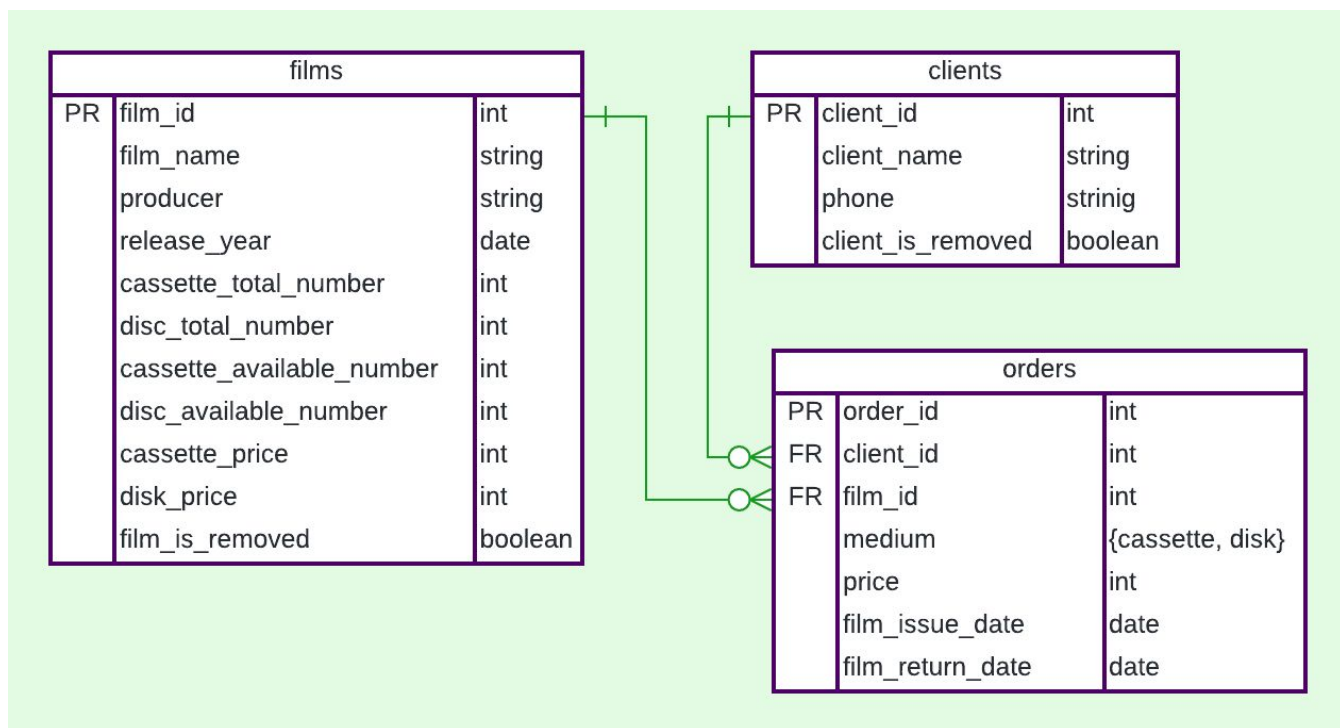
films

| | | |
|---|---|---|
| PR | film_id | int |
| | film_name | string |
| | producer | string |
| | release_year | date |
| | cassette_total_number | int |
| | disc_total_number | int |
| | cassette_available_number | int |
| | disc_available_number | int |
| | cassette_price | int |
| | disk_price | int |
| | film_is_removed | boolean |

clients

| | | |
|---|---|---|
| PR | client_id | int |
| | client_name | string |
| | phone | strinig |
| | client_is_removed | boolean |

orders

| | | |
|---|---|---|
| PR | order_id | int |
| FR | client_id | int |
| FR | film_id | int |
| | medium | {cassette, disk} |
| | price | int |
| | film_issue_date | date |
| | film_return_date | date |